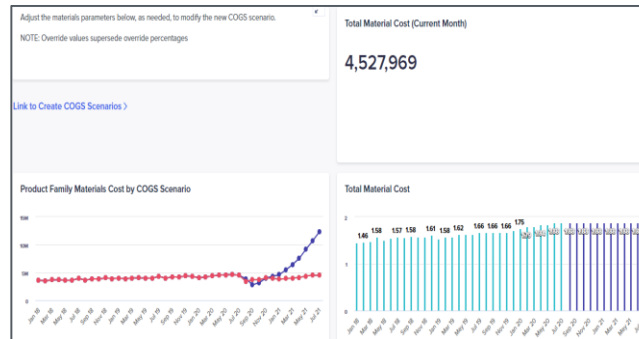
Adjust the materials parameters below, as needed, to modify the new COGS scenario.

NOTE: Override values supersede override percentages

Link to Create COGS Scenarios >

Total Material Cost (Current Month)

4,527,969

Product Family Materials Cost by COGS Scenario

15M

10M

5M

0

Jan 18 Mar 18 May 18 Jul 18 Sep 18 Nov 18 Jan 19 Mar 19 May 19 Jul 19 Sep 19 Nov 19 Jan 20 Mar 20 May 20 Jul 20 Sep 20 Nov 20 Jan 21 Mar 21 May 21 Jul 21

Total Material Cost

2

1

0

1.46 1.58 1.57 1.58 1.61 1.58 1.62 1.66 1.66 1.66 1.75

Jan 18 Mar 18 May 18 Jul 18 Sep 18 Nov 18 Jan 19 Mar 19 May 19 Jul 19 Sep 19 Nov 19 Jan 20 Mar 20 May 20 Jul 20 Sep 20 Nov 20 Jan 21 Mar 21 May 21 Jul 21